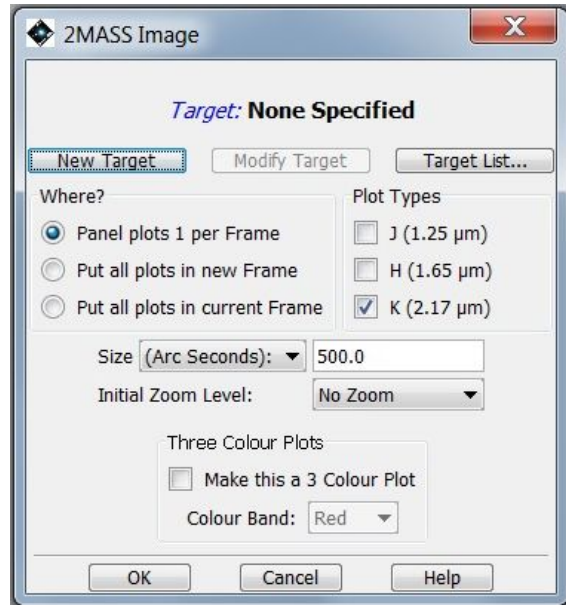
2MASS Image

Target: None Specified

New Target
Modify Target
Target List...

Where?
Panel plots 1 per Frame
Put all plots in new Frame
Put all plots in current Frame

Plot Types
J (1.25 µm)
H (1.65 µm)
K (2.17 µm)

Size (Arc Seconds): 500.0
Initial Zoom Level: No Zoom

Three Colour Plots
Make this a 3 Colour Plot
Colour Band: Red

OK
Cancel
Help